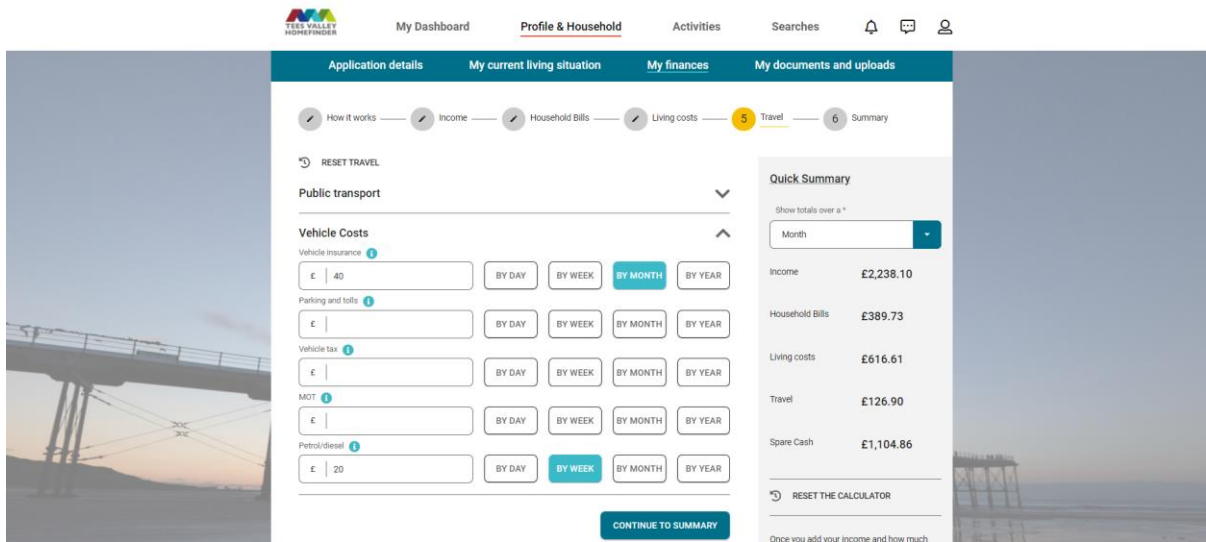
TEES VALLEY HOMEFINDER

My Dashboard Profile & Household Activities Searches

Application details My current living situation My finances My documents and uploads

How it works Income Household Bills Living costs 5 Travel 6 Summary

RESET TRAVEL

Public transport

Vehicle Costs

Vehicle insurance
£ 40 BY DAY BY WEEK BY MONTH BY YEAR

Parking and tolls
£ BY DAY BY WEEK BY MONTH BY YEAR

Vehicle tax
£ BY DAY BY WEEK BY MONTH BY YEAR

MOT
£ BY DAY BY WEEK BY MONTH BY YEAR

Petrol/diesel
£ 20 BY DAY BY WEEK BY MONTH BY YEAR

CONTINUE TO SUMMARY

Quick Summary

Show totals over a *
Month

| | |
|---|---|
| Income | £2,238.10 |
| Household Bills | £389.73 |
| Living costs | £616.61 |
| Travel | £126.90 |
| Spare Cash | £1,104.86 |

RESET THE CALCULATOR

Once you add your income and how much